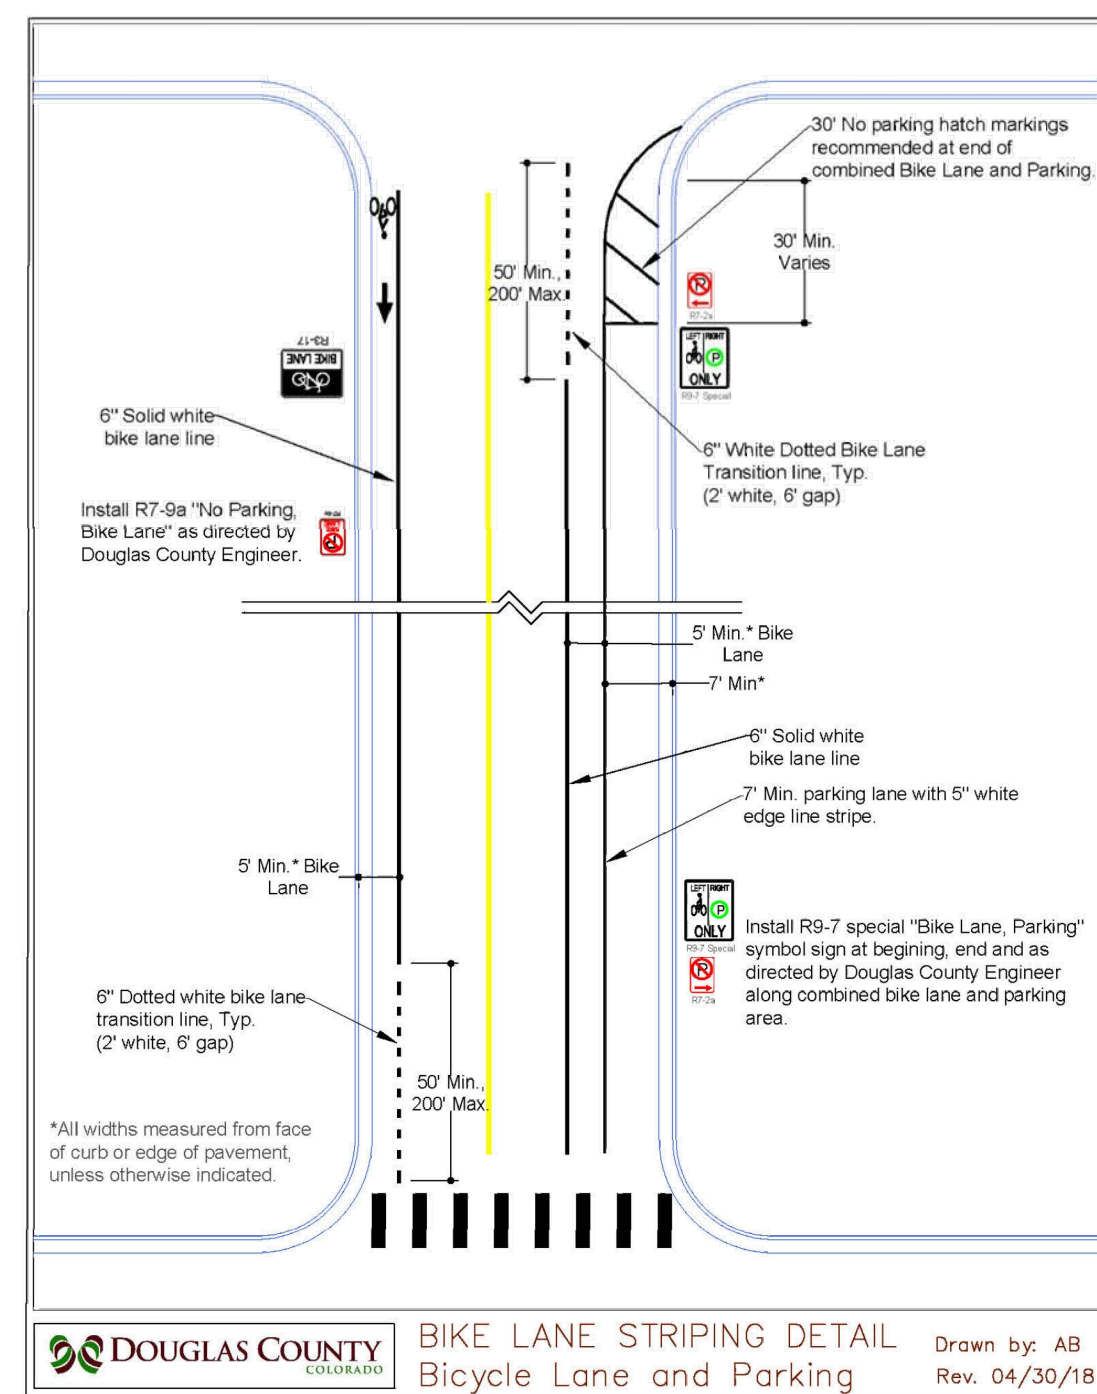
30' No parking hatch markings recommended at end of combined Bike Lane and Parking.

30' Min. Varies

50' Min., 200' Max.

R7-2a

LEFT RIGHT
ONLY
R9-7 Special

R3-17
BIKE LANE

6" Solid white bike lane line

6" White Dotted Bike Lane Transition line, Typ. (2' white, 6' gap)

Install R7-9a "No Parking, Bike Lane" as directed by Douglas County Engineer.

5' Min.* Bike Lane

7' Min*

6" Solid white bike lane line

7' Min. parking lane with 5" white edge line stripe.

5' Min.* Bike Lane

LEFT RIGHT
ONLY
R9-7 Special
R7-2a

Install R9-7 special "Bike Lane, Parking" symbol sign at begining, end and as directed by Douglas County Engineer along combined bike lane and parking area.

6" Dotted white bike lane transition line, Typ. (2' white, 6' gap)

50' Min., 200' Max.

*All widths measured from face of curb or edge of pavement, unless otherwise indicated.

DOUGLAS COUNTY COLORADO

BIKE LANE STRIPING DETAIL
Bicycle Lane and Parking

Drawn by: AB
Rev. 04/30/18